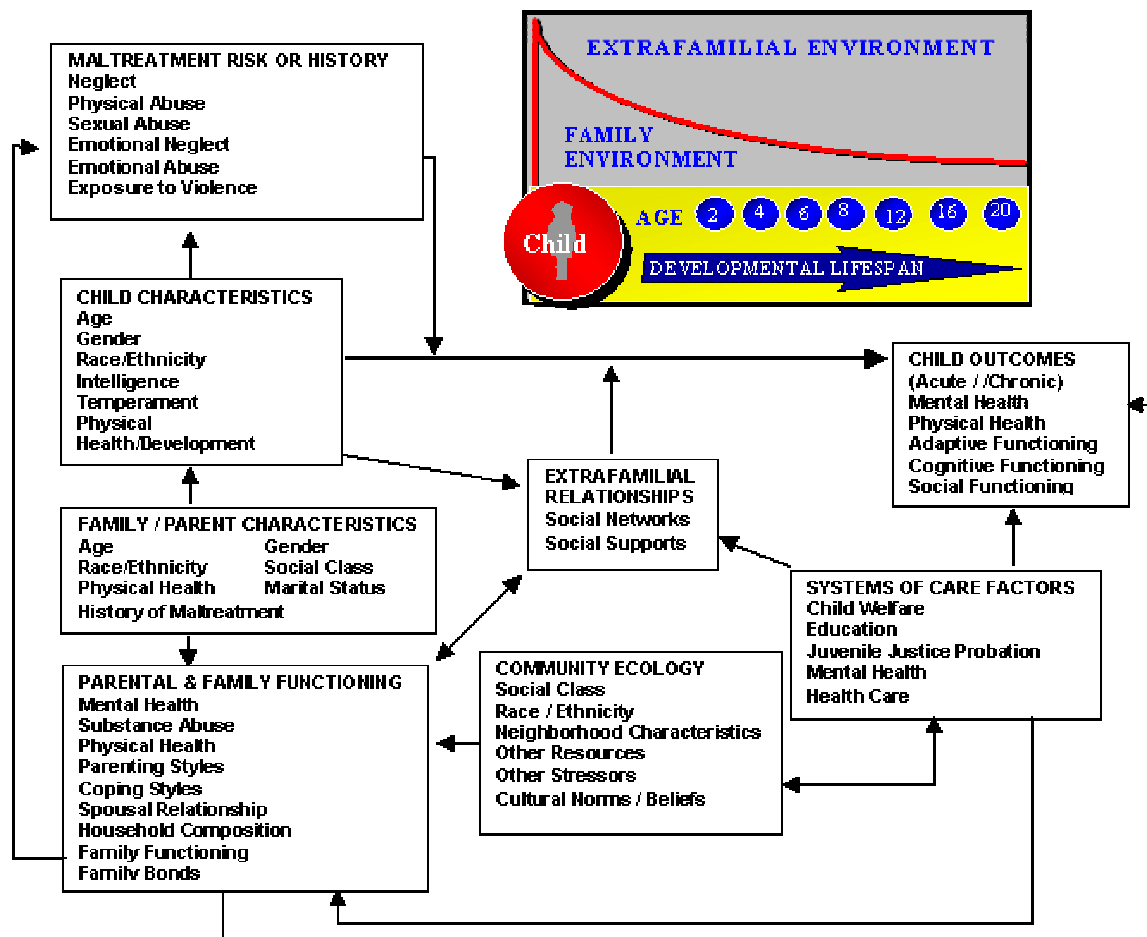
MALTREATMENT RISK OR HISTORY
Neglect
Physical Abuse
Sexual Abuse
Emotional Neglect
Emotional Abuse
Exposure to Violence

EXTRAFAMILIAL ENVIRONMENT

FAMILY ENVIRONMENT

Child

AGE 2 4 6 8 12 16 20

DEVELOPMENTAL LIFESPAN

CHILD CHARACTERISTICS
Age
Gender
Race/Ethnicity
Intelligence
Temperament
Physical
Health/Development

CHILD OUTCOMES
(Acute / /Chronic)
Mental Health
Physical Health
Adaptive Functioning
Cognitive Functioning
Social Functioning

EXTRAFAMILIAL RELATIONSHIPS
Social Networks
Social Supports

FAMILY / PARENT CHARACTERISTICS
Age
Gender
Race/Ethnicity
Social Class
Physical Health
Marital Status
History of Maltreatment

SYSTEMS OF CARE FACTORS
Child Welfare
Education
Juvenile Justice Probation
Mental Health
Health Care

COMMUNITY ECOLOGY
Social Class
Race / Ethnicity
Neighborhood Characteristics
Other Resources
Other Stressors
Cultural Norms / Beliefs

PARENTAL & FAMILY FUNCTIONING
Mental Health
Substance Abuse
Physical Health
Parenting Styles
Coping Styles
Spousal Relationship
Household Composition
Family Functioning
Family Bonds